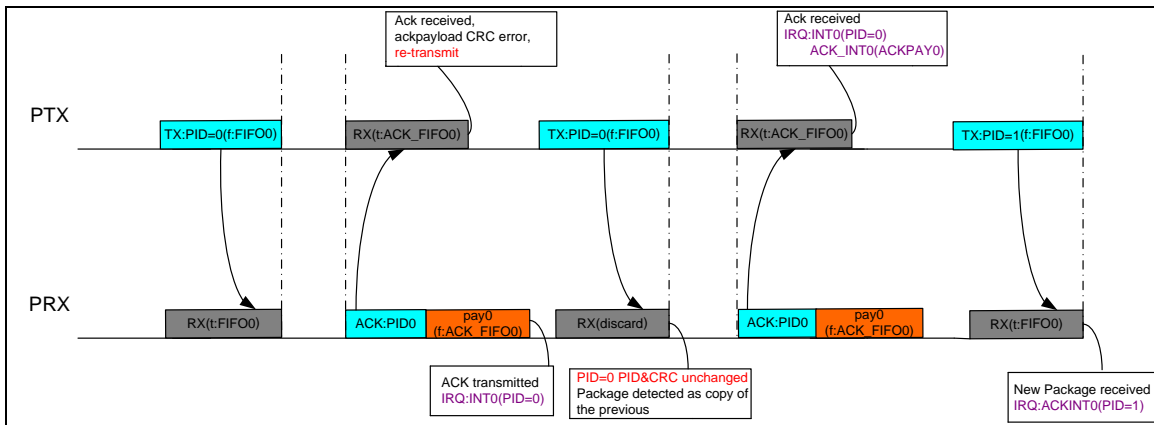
Ack received, ackpayload CRC error, re-transmit

Ack received
IRQ:INT0(PID=0)
ACK_INT0(ACKPAY0)

PTX

TX:PID=0(f:FIFO0)

RX(t:ACK_FIFO0)

TX:PID=0(f:FIFO0)

RX(t:ACK_FIFO0)

TX:PID=1(f:FIFO0)

PRX

RX(t:FIFO0)

ACK:PID0

pay0 (f:ACK_FIFO0)

RX(discard)

ACK:PID0

pay0 (f:ACK_FIFO0)

RX(t:FIFO0)

ACK transmitted
IRQ:INT0(PID=0)

PID=0 PID&CRC unchanged
Package detected as copy of the previous

New Package received
IRQ:ACKINT0(PID=1)